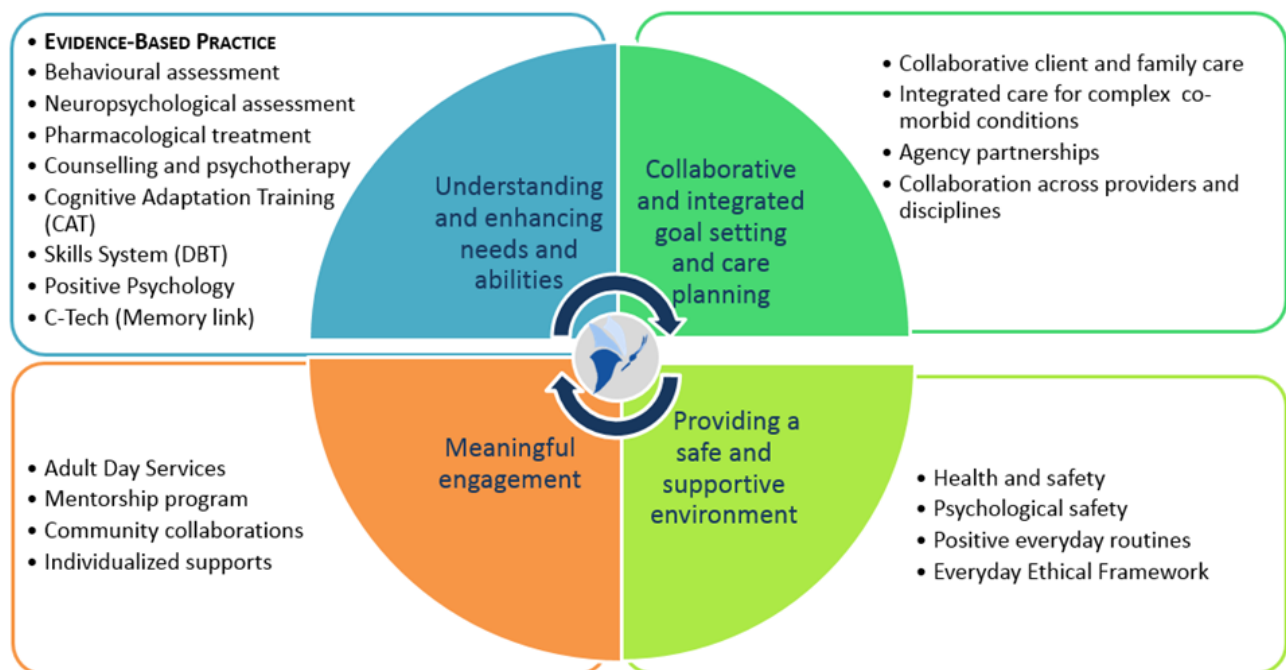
- Evidence-Based Practice
- Behavioural assessment
- Neuropsychological assessment
- Pharmacological treatment
- Counselling and psychotherapy
- Cognitive Adaptation Training (CAT)
- Skills System (DBT)
- Positive Psychology
- C-Tech (Memory link)

Understanding and enhancing needs and abilities

Collaborative and integrated goal setting and care planning

- Collaborative client and family care
- Integrated care for complex co-morbid conditions
- Agency partnerships
- Collaboration across providers and disciplines

- Adult Day Services
- Mentorship program
- Community collaborations
- Individualized supports

Meaningful engagement

Providing a safe and supportive environment

- Health and safety
- Psychological safety
- Positive everyday routines
- Everyday Ethical Framework